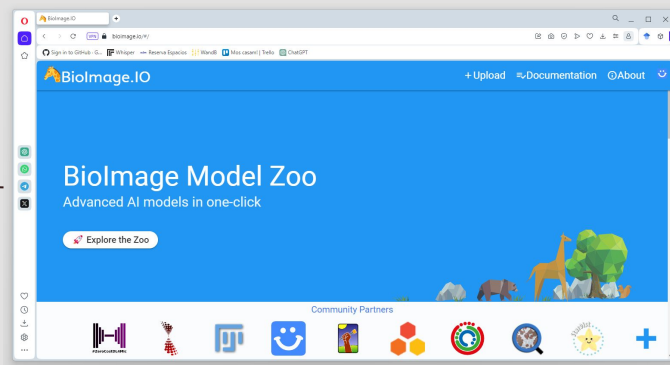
BioImage.IO

bioimage.io/#/

Sign in to GitHub · G... Whisper Reserva Espacios WandB Mis casas! | Trello ChatGPT

BioImage.IO

+ Upload Documentation About

BioImage Model Zoo

Advanced AI models in one-click

Explore the Zoo

Community Partners